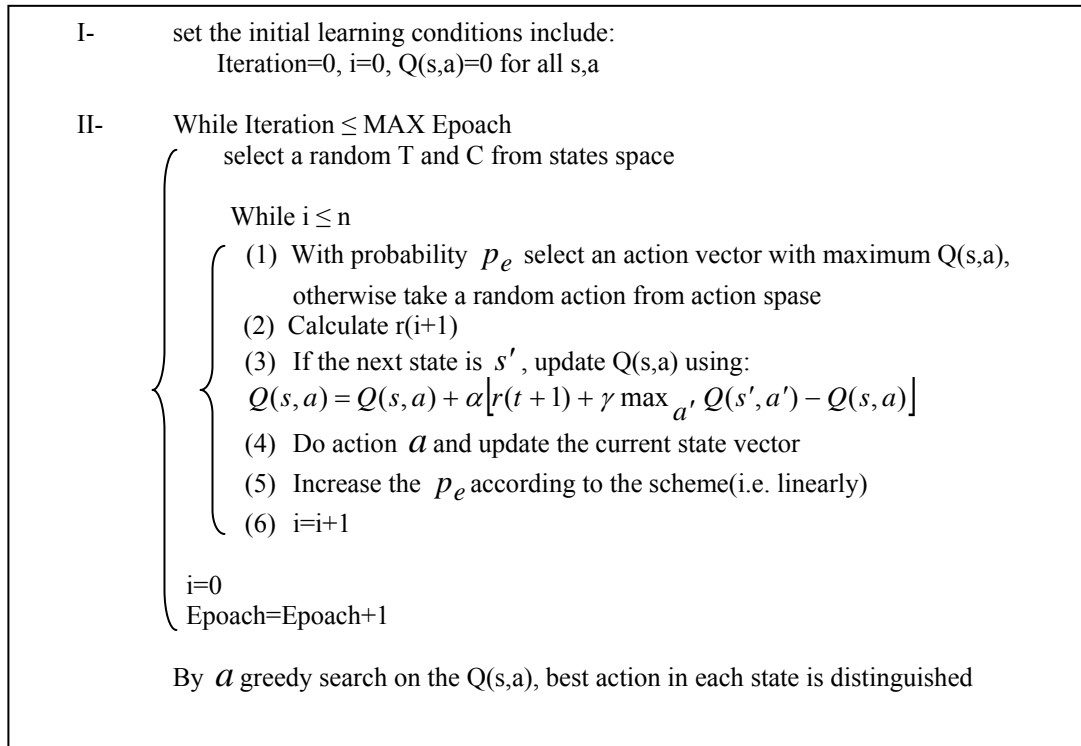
I- set the initial learning conditions include:
Iteration=0, i=0, Q(s,a)=0 for all s,a

II- While Iteration ≤ MAX Epoach
select a random T and C from states space

While i ≤ n
(1) With probability $p_e$ select an action vector with maximum Q(s,a), otherwise take a random action from action spase
(2) Calculate r(i+1)
(3) If the next state is $s'$, update Q(s,a) using:
$Q(s,a) = Q(s,a) + \alpha \left[ r(t+1) + \gamma \max_{a'} Q(s',a') - Q(s,a) \right]$
(4) Do action $a$ and update the current state vector
(5) Increase the $p_e$ according to the scheme(i.e. linearly)
(6) i=i+1

i=0
Epoach=Epoach+1

By $a$ greedy search on the Q(s,a), best action in each state is distinguished